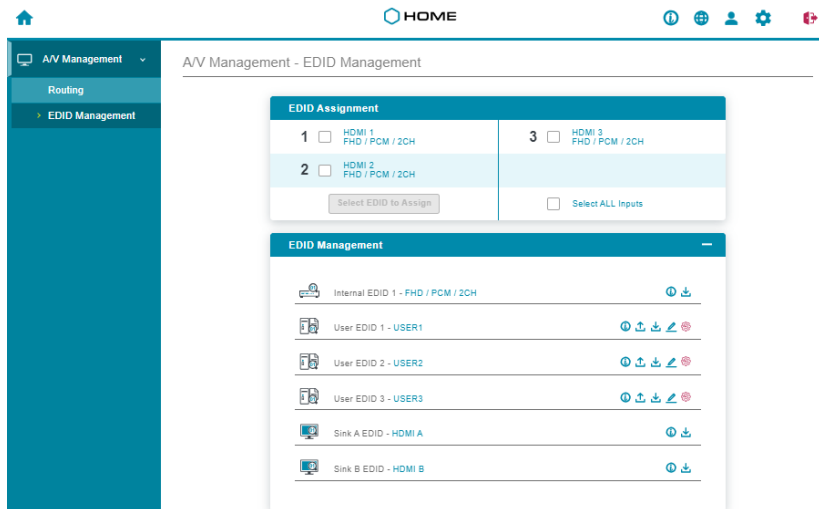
HOME

A/V Management
Routing
EDID Management

A/V Management - EDID Management

EDID Assignment

1 HDMI 1 FHD / PCM / 2CH
3 HDMI 3 FHD / PCM / 2CH
2 HDMI 2 FHD / PCM / 2CH

Select EDID to Assign
Select ALL Inputs

EDID Management

Internal EDID 1 - FHD / PCM / 2CH
User EDID 1 - USER1
User EDID 2 - USER2
User EDID 3 - USER3
Sink A EDID - HDMI A
Sink B EDID - HDMI B